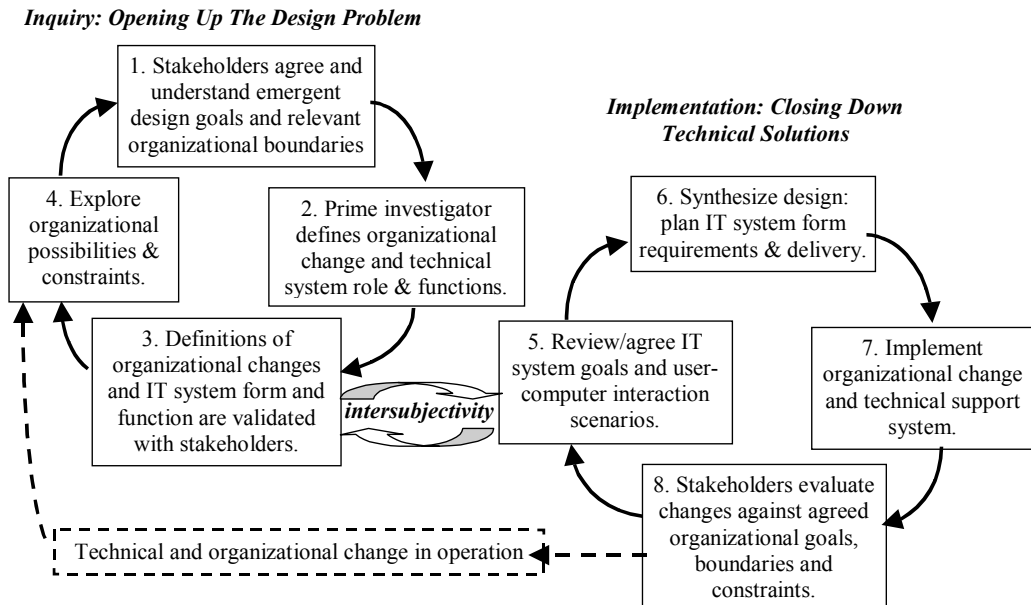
Inquiry: Opening Up The Design Problem

1. Stakeholders agree and understand emergent design goals and relevant organizational boundaries

Implementation: Closing Down Technical Solutions

4. Explore organizational possibilities & constraints.

2. Prime investigator defines organizational change and technical system role & functions.

6. Synthesize design: plan IT system form requirements & delivery.

3. Definitions of organizational changes and IT system form and function are validated with stakeholders.

intersubjectivity

5. Review/agree IT system goals and user-computer interaction scenarios.

7. Implement organizational change and technical support system.

8. Stakeholders evaluate changes against agreed organizational goals, boundaries and constraints.

Technical and organizational change in operation